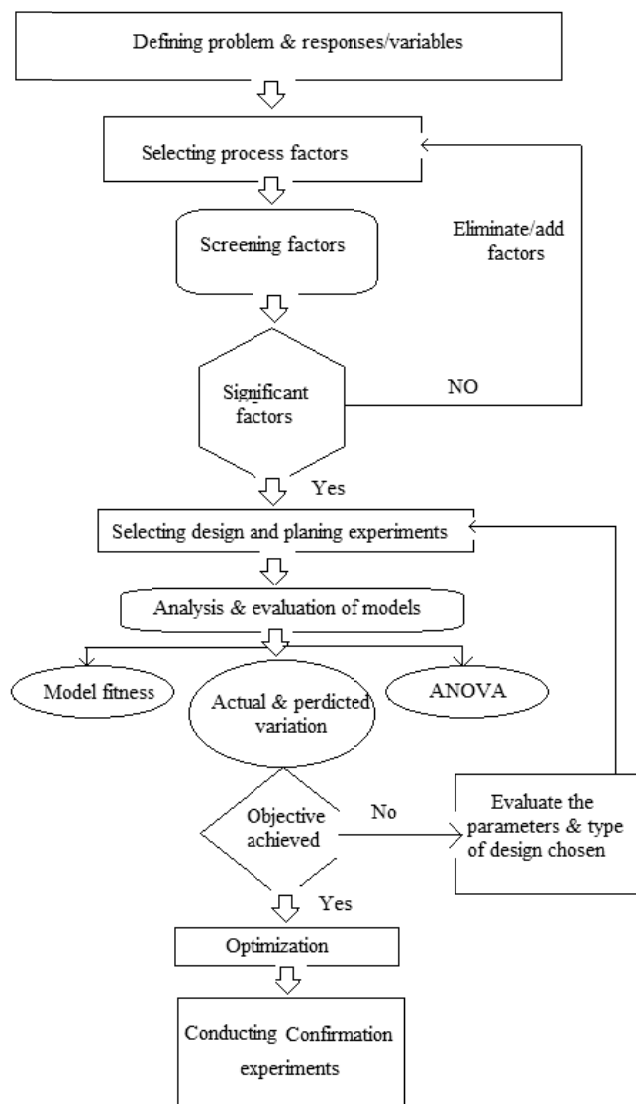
Defining problem & responses/variables

Selecting process factors

Screening factors

Eliminate/add factors

Significant factors

NO

Yes

Selecting design and planing experiments

Analysis & evaluation of models

Model fitness

Actual & perdicted variation

ANOVA

Objective achieved

No

Evaluate the parameters & type of design chosen

Yes

Optimization

Conducting Confirmation experiments